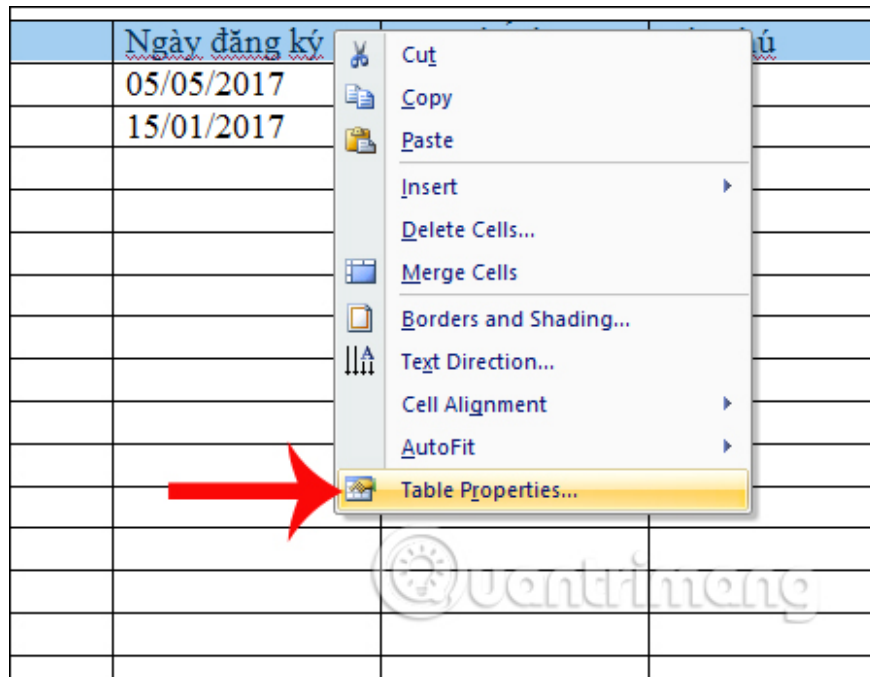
| | Ngày đăng ký | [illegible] | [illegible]ú |
|---|---|---|---|
| | 05/05/2017 | | |
| | 15/01/2017 | | |

Cut
Copy
Paste
Insert
Delete Cells...
Merge Cells
Borders and Shading...
Text Direction...
Cell Alignment
AutoFit
Table Properties...

Quantrimang